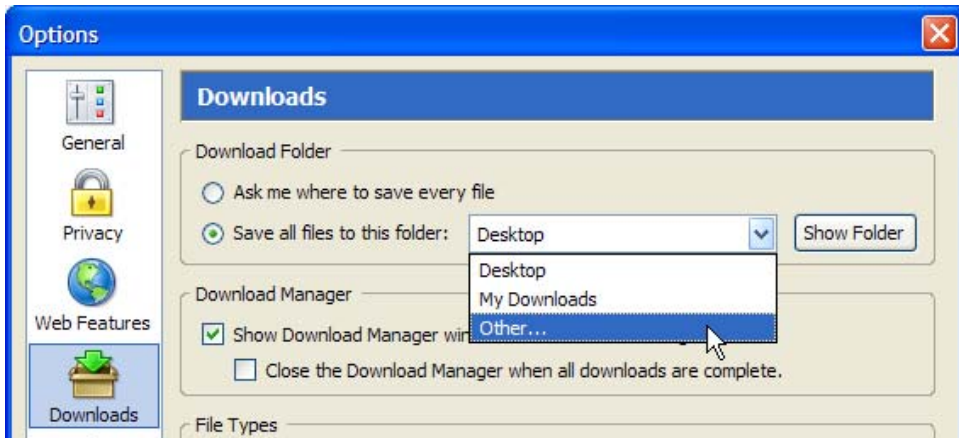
Options

General
Privacy
Web Features
Downloads

Downloads

Download Folder
Ask me where to save every file
Save all files to this folder: Desktop
Show Folder
Desktop
My Downloads
Other...

Download Manager
Show Download Manager win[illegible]
Close the Download Manager when all downloads are complete.

File Types